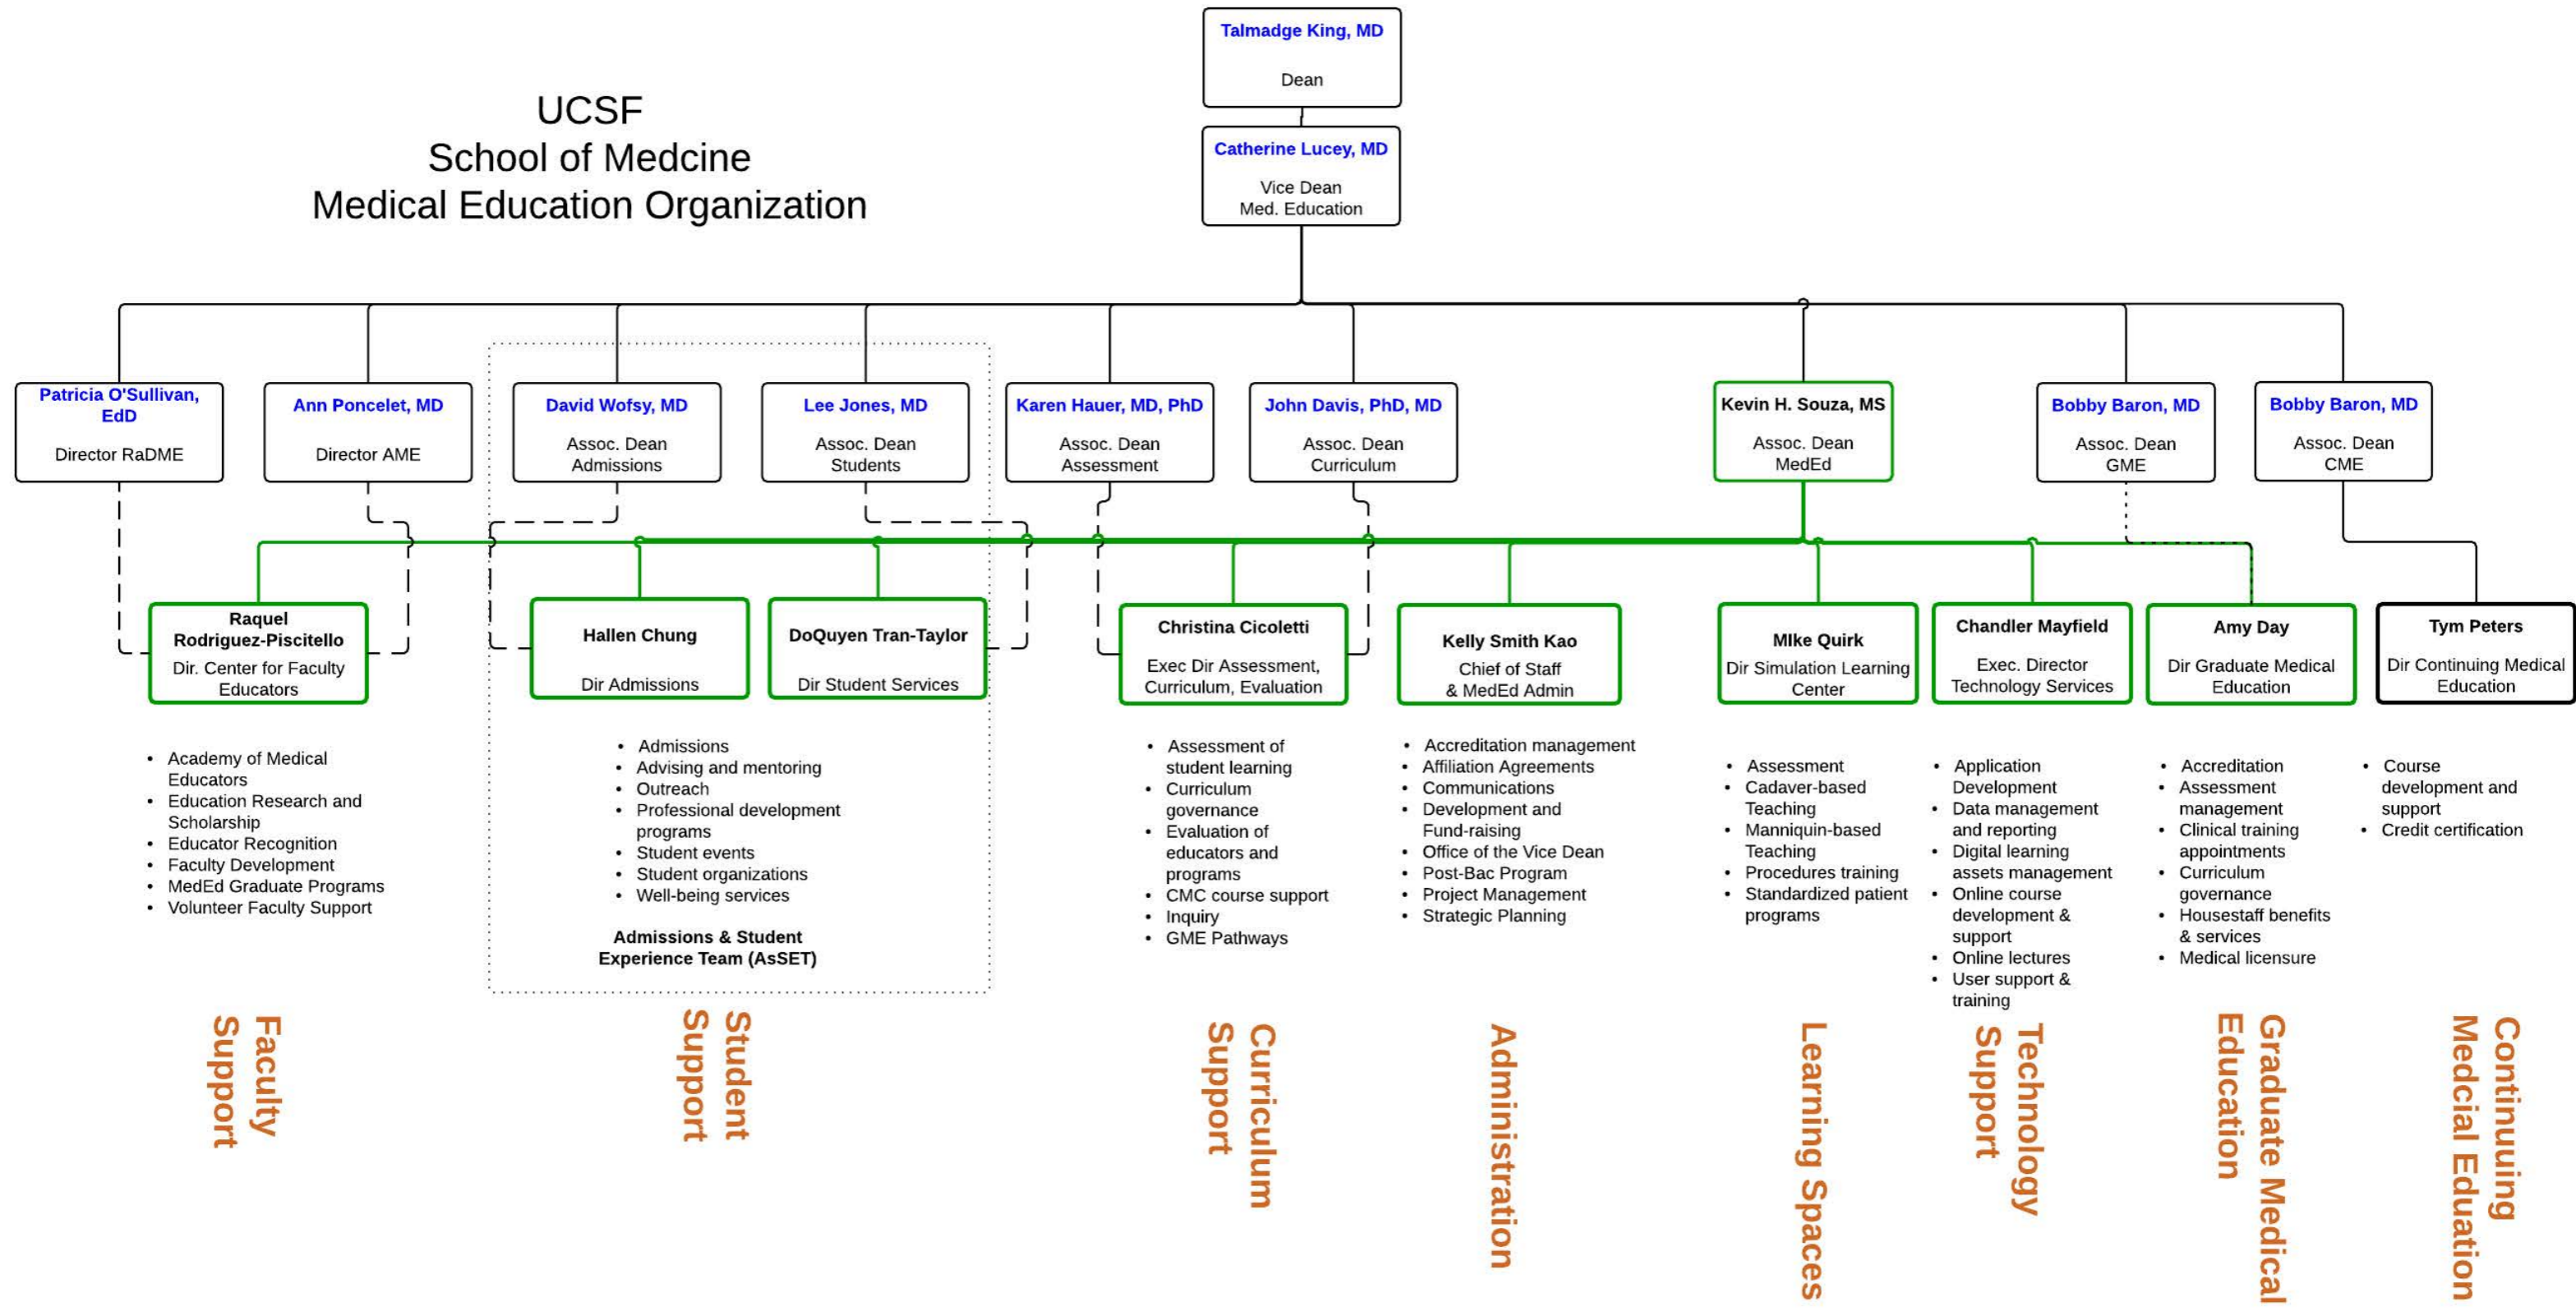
UCSF
School of Medcine
Medical Education Organization

Talmadge King, MD
Dean

Catherine Lucey, MD
Vice Dean
Med. Education

Patricia O'Sullivan, EdD
Director RaDME

Ann Poncelet, MD
Director AME

David Wofsy, MD
Assoc. Dean
Admissions

Lee Jones, MD
Assoc. Dean
Students

Karen Hauer, MD, PhD
Assoc. Dean
Assessment

John Davis, PhD, MD
Assoc. Dean
Curriculum

Kevin H. Souza, MS
Assoc. Dean
MedEd

Bobby Baron, MD
Assoc. Dean
GME

Bobby Baron, MD
Assoc. Dean
CME

Raquel Rodriguez-Piscitello
Dir. Center for Faculty Educators

Hallen Chung
Dir Admissions

DoQuyen Tran-Taylor
Dir Student Services

Christina Cicoletti
Exec Dir Assessment, Curriculum, Evaluation

Kelly Smith Kao
Chief of Staff
& MedEd Admin

MIke Quirk
Dir Simulation Learning Center

Chandler Mayfield
Exec. Director
Technology Services

Amy Day
Dir Graduate Medical Education

Tym Peters
Dir Continuing Medical Education

• Academy of Medical Educators
• Education Research and Scholarship
• Educator Recognition
• Faculty Development
• MedEd Graduate Programs
• Volunteer Faculty Support

• Admissions
• Advising and mentoring
• Outreach
• Professional development programs
• Student events
• Student organizations
• Well-being services

Admissions & Student Experience Team (AsSET)

• Assessment of student learning
• Curriculum governance
• Evaluation of educators and programs
• CMC course support
• Inquiry
• GME Pathways

• Accreditation management
• Affiliation Agreements
• Communications
• Development and Fund-raising
• Office of the Vice Dean
• Post-Bac Program
• Project Management
• Strategic Planning

• Assessment
• Cadaver-based Teaching
• Manniquin-based Teaching
• Procedures training
• Standardized patient programs

• Application Development
• Data management and reporting
• Digital learning assets management
• Online course development & support
• Online lectures
• User support & training

• Accreditation
• Assessment management
• Clinical training appointments
• Curriculum governance
• Housestaff benefits & services
• Medical licensure

• Course development and support
• Credit certification

Faculty Support

Student Support

Curriculum Support

Administration

Learning Spaces

Technology Support

Graduate Medical Education

Continuing Medical Eduation